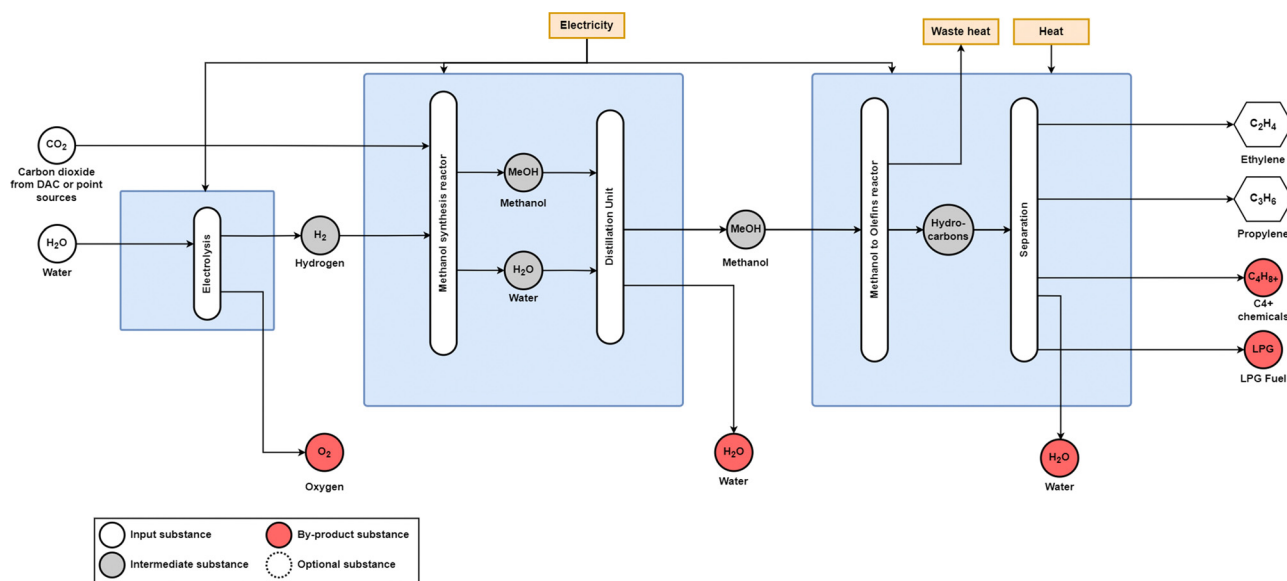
Electricity

Waste heat

Heat

$CO_2$
Carbon dioxide from DAC or point sources

$H_2O$
Water

Electrolysis

$H_2$
Hydrogen

Methanol synthesis reactor

MeOH
Methanol

$H_2O$
Water

Distillation Unit

MeOH
Methanol

Methanol to Olefins reactor

Hydro-carbons

Separation

$C_2H_4$
Ethylene

$C_3H_6$
Propylene

$C_4H_{8+}$
C4+ chemicals

LPG
LPG Fuel

$O_2$
Oxygen

$H_2O$
Water

$H_2O$
Water

Input substance
By-product substance
Intermediate substance
Optional substance